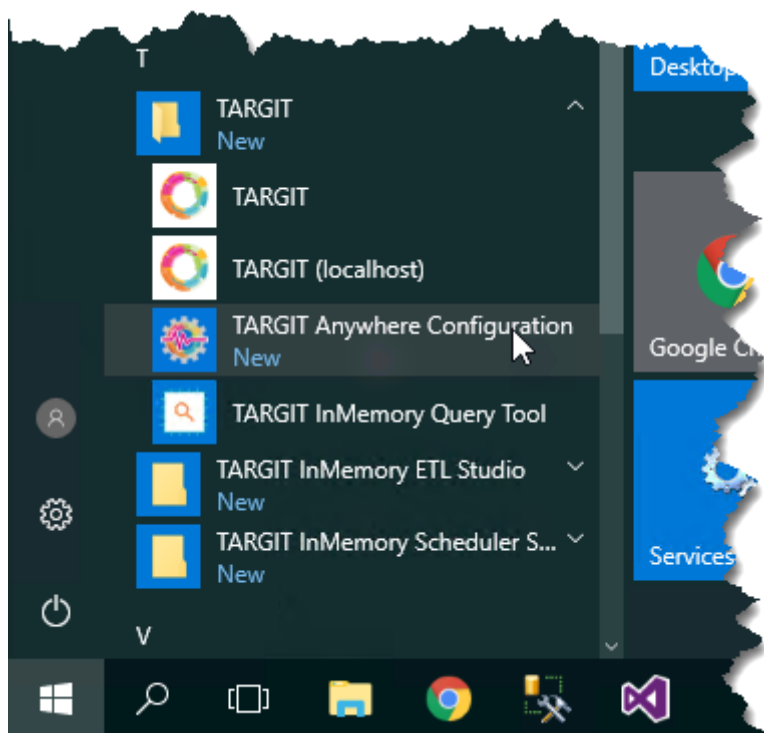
T

TARGIT
New

TARGIT

TARGIT (localhost)

TARGIT Anywhere Configuration
New

TARGIT InMemory Query Tool

TARGIT InMemory ETL Studio
New

TARGIT InMemory Scheduler S...
New

V

Desktop

Google Ch

Services